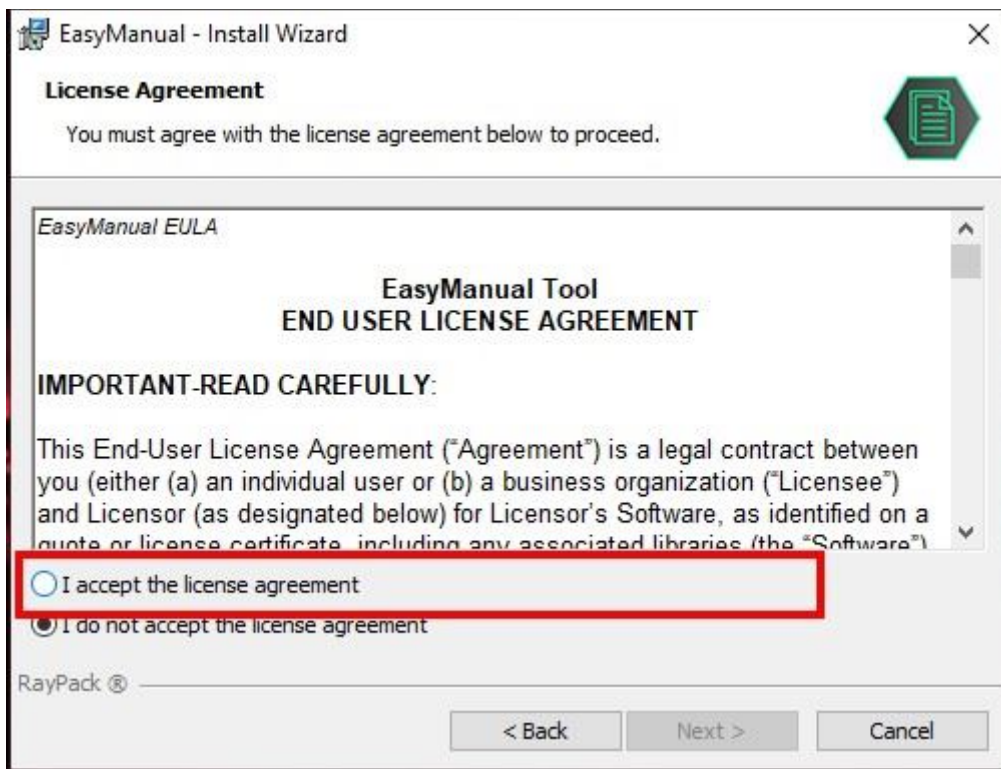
EasyManual - Install Wizard

×

License Agreement

You must agree with the license agreement below to proceed.

EasyManual EULA

EasyManual Tool
END USER LICENSE AGREEMENT

IMPORTANT-READ CAREFULLY:

This End-User License Agreement ("Agreement") is a legal contract between you (either (a) an individual user or (b) a business organization ("Licensee") and Licensor (as designated below) for Licensor's Software, as identified on a quote or license certificate, including any associated libraries (the "Software")

I accept the license agreement

I do not accept the license agreement

RayPack ®

< Back

Next >

Cancel